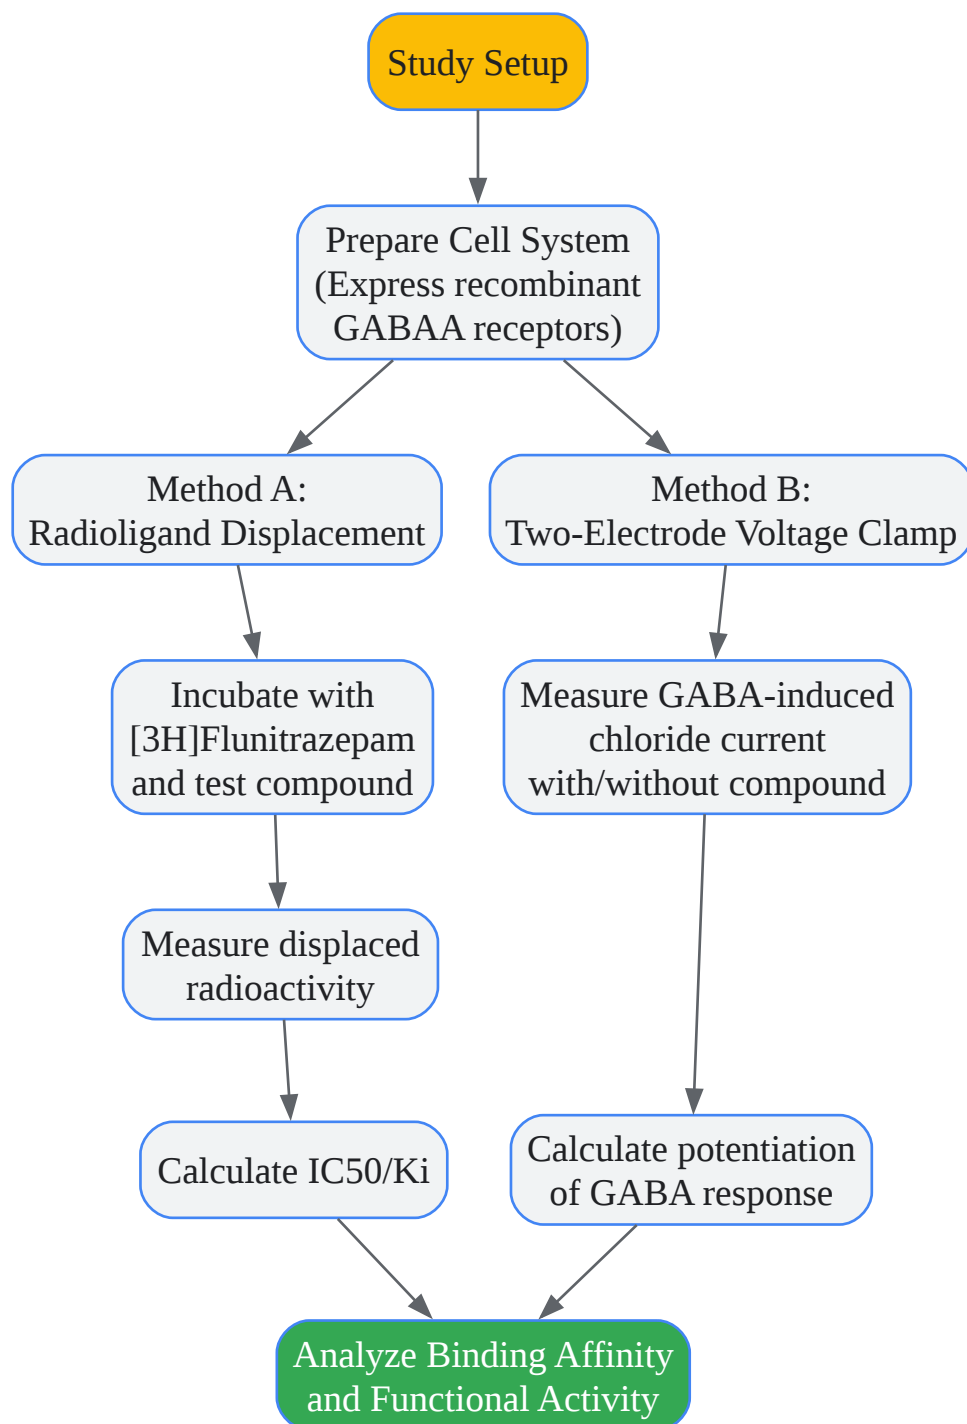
Study Setup

Prepare Cell System (Express recombinant GABAA receptors)

Method A: Radioligand Displacement

Method B: Two-Electrode Voltage Clamp

Incubate with [3H]Flunitrazepam and test compound

Measure GABA-induced chloride current with/without compound

Measure displaced radioactivity

Calculate IC50/Ki

Calculate potentiation of GABA response

Analyze Binding Affinity and Functional Activity